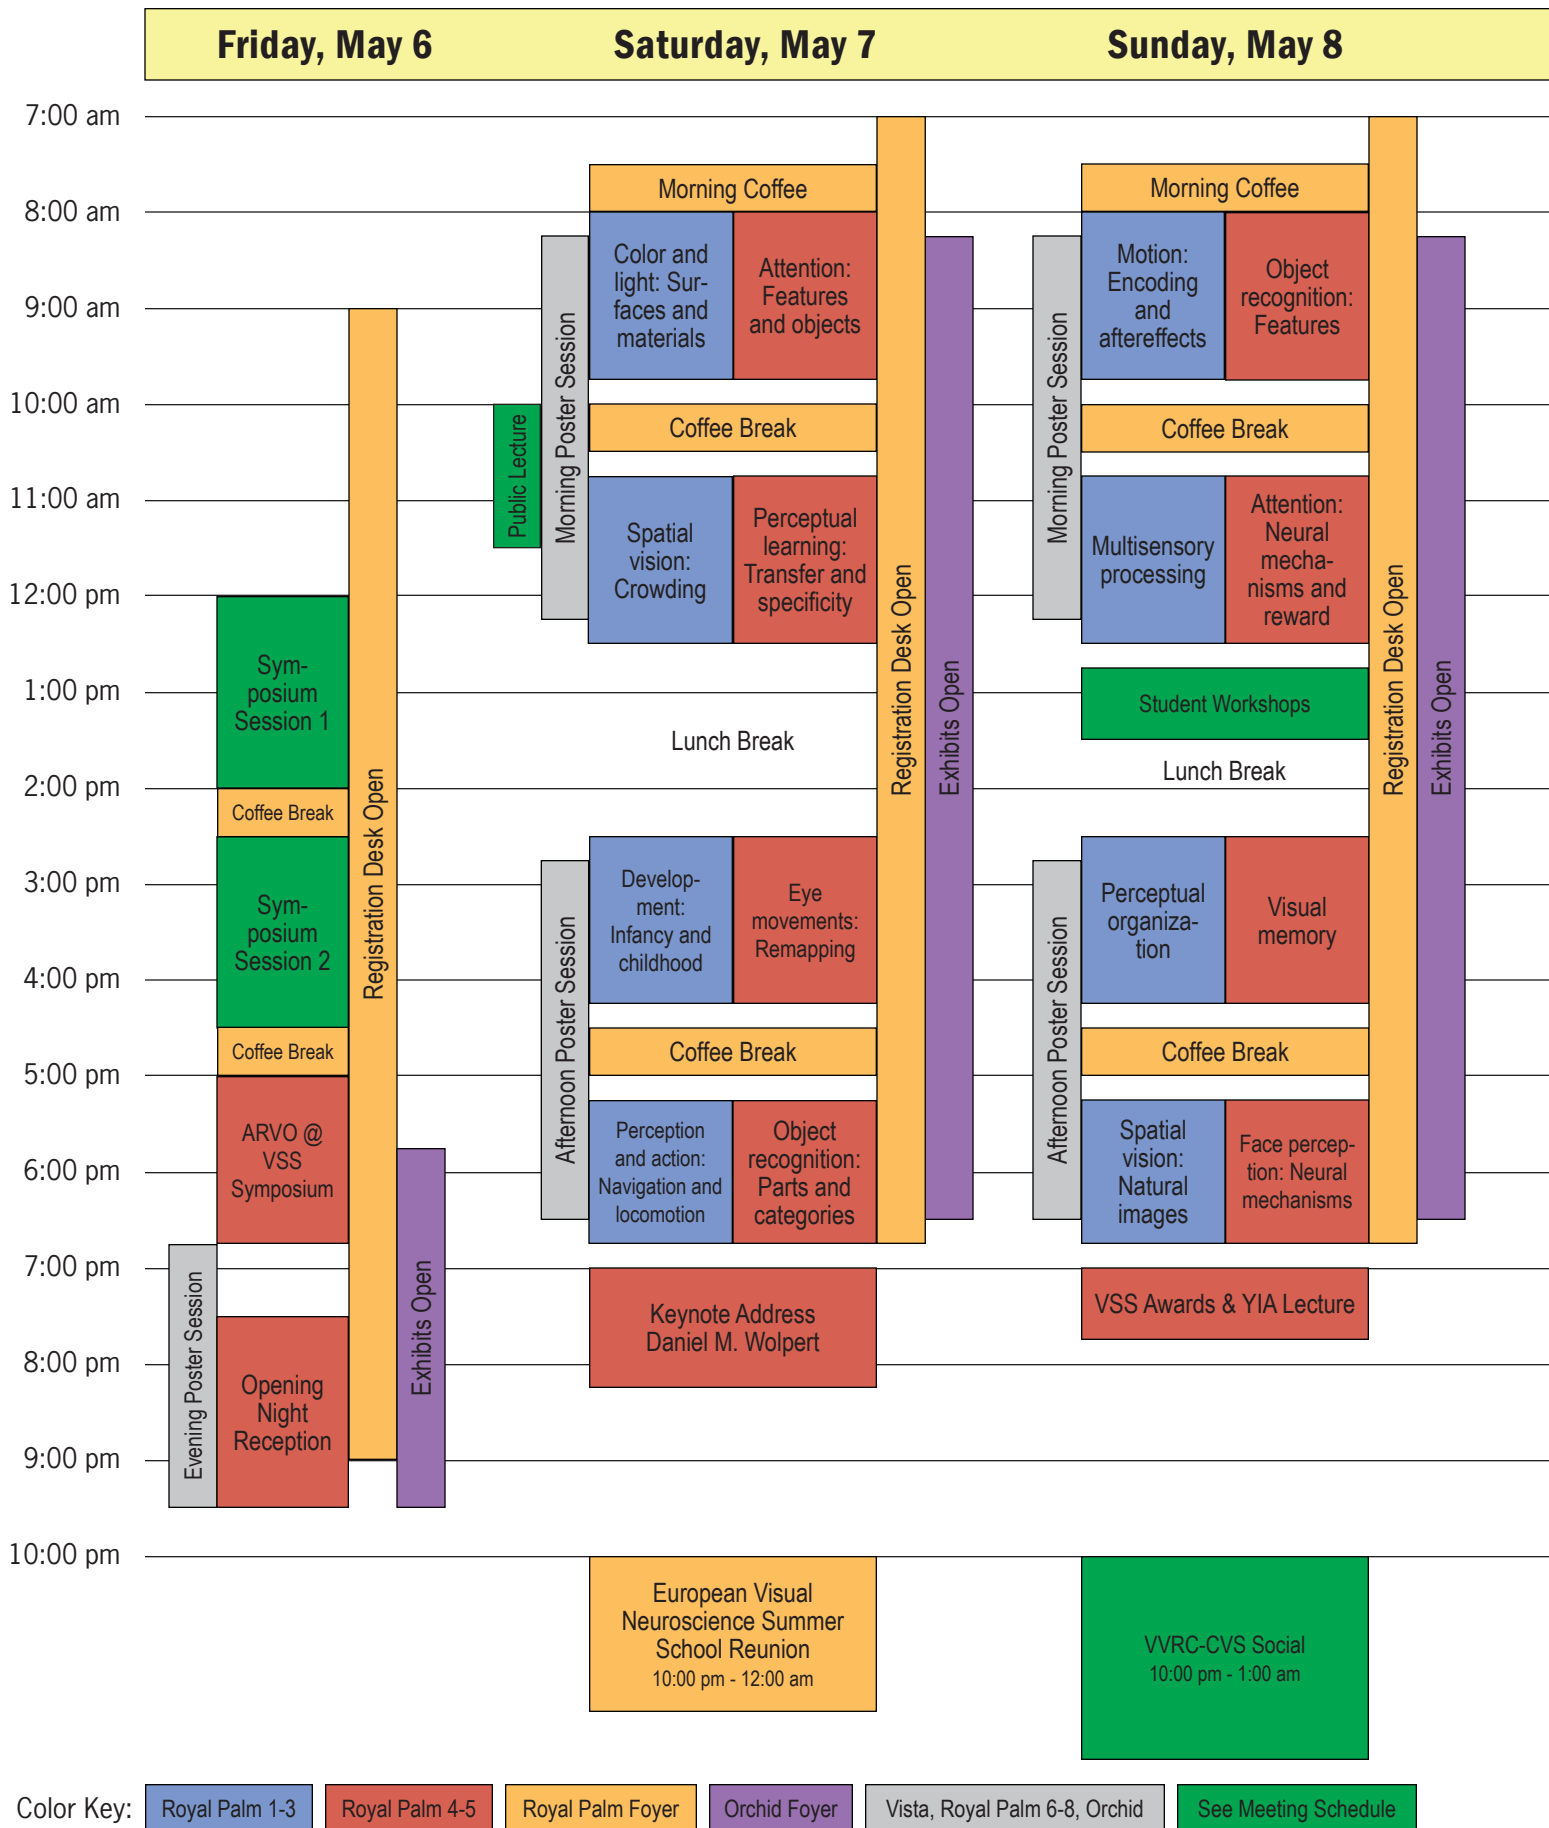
Friday, May 6 | Saturday, May 7 | Sunday, May 8

7:00 am
8:00 am
9:00 am
10:00 am
11:00 am
12:00 pm
1:00 pm
2:00 pm
3:00 pm
4:00 pm
5:00 pm
6:00 pm
7:00 pm
8:00 pm
9:00 pm
10:00 pm

Symposium Session 1
Coffee Break
Symposium Session 2
Coffee Break
ARVO @ VSS Symposium
Evening Poster Session
Opening Night Reception
Registration Desk Open
Exhibits Open

Morning Coffee
Public Lecture
Morning Poster Session
Color and light: Surfaces and materials
Attention: Features and objects
Coffee Break
Spatial vision: Crowding
Perceptual learning: Transfer and specificity
Lunch Break
Afternoon Poster Session
Development: Infancy and childhood
Eye movements: Remapping
Coffee Break
Perception and action: Navigation and locomotion
Object recognition: Parts and categories
Registration Desk Open
Exhibits Open
Keynote Address Daniel M. Wolpert
European Visual Neuroscience Summer School Reunion 10:00 pm - 12:00 am

Morning Coffee
Morning Poster Session
Motion: Encoding and aftereffects
Object recognition: Features
Coffee Break
Multisensory processing
Attention: Neural mechanisms and reward
Student Workshops
Lunch Break
Afternoon Poster Session
Perceptual organization
Visual memory
Coffee Break
Spatial vision: Natural images
Face perception: Neural mechanisms
Registration Desk Open
Exhibits Open
VSS Awards & YIA Lecture
VVRC-CVS Social 10:00 pm - 1:00 am

Color Key: Royal Palm 1-3 | Royal Palm 4-5 | Royal Palm Foyer | Orchid Foyer | Vista, Royal Palm 6-8, Orchid | See Meeting Schedule